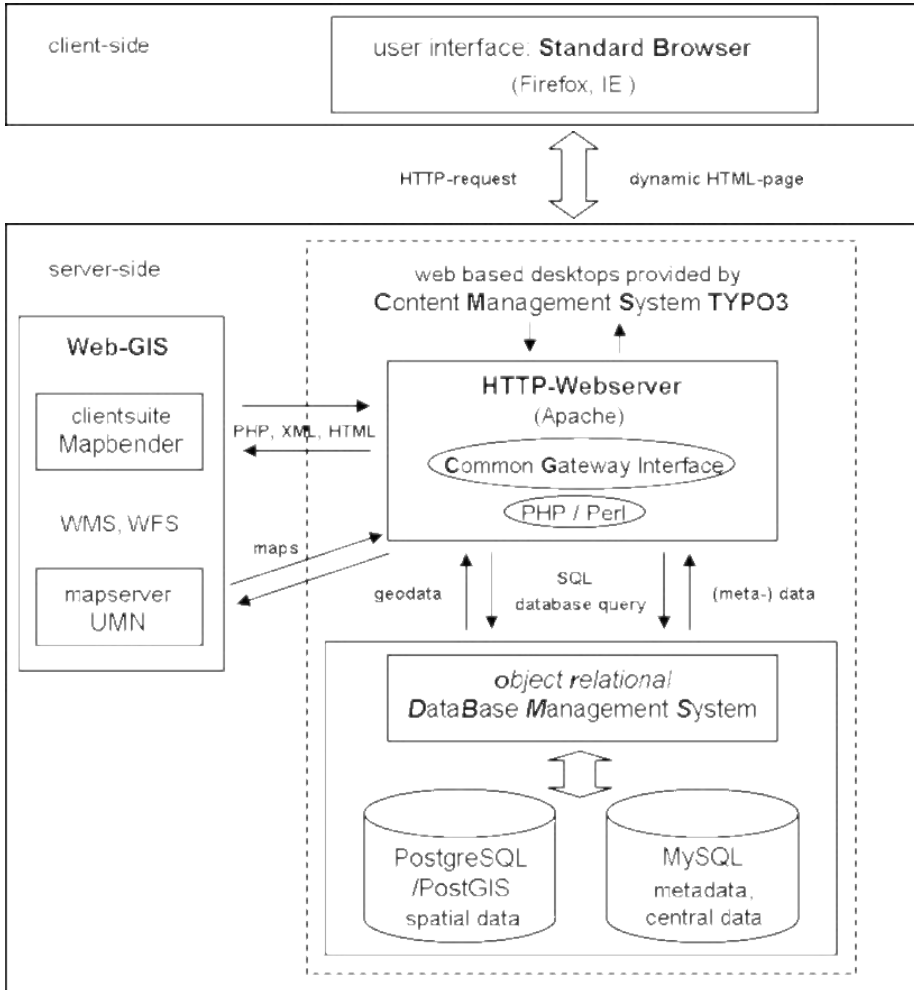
client-side

user interface: Standard Browser
(Firefox, IE )

HTTP-request

dynamic HTML-page

server-side

web based desktops provided by
Content Management System TYPO3

Web-GIS

clientsuite
Mapbender

PHP, XML, HTML

HTTP-Webserver
(Apache)

Common Gateway Interface

PHP / Perl

WMS, WFS

maps

mapserver
UMN

geodata

SQL
database query

(meta-) data

object relational
DataBase Management System

PostgreSQL
/PostGIS
spatial data

MySQL
metadata,
central data